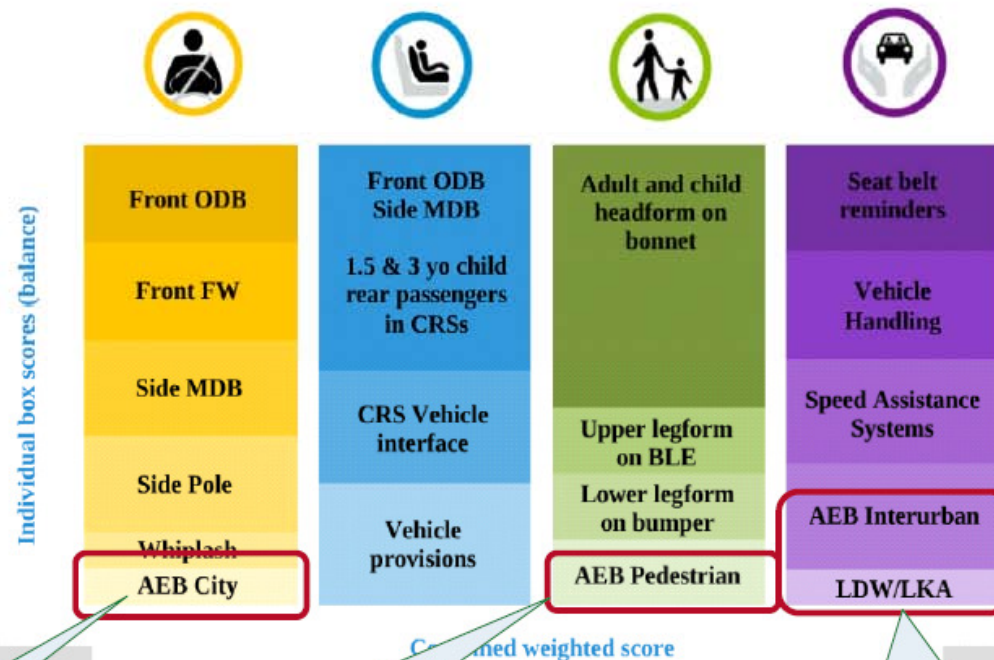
Individual box scores (balance)

Front ODB

Front FW

Side MDB

Side Pole

Whiplash

AEB City

Front ODB
Side MDB

1.5 & 3 yo child rear passengers in CRSs

CRS Vehicle interface

Vehicle provisions

Adult and child headform on bonnet

Upper legform on BLE

Lower legform on bumper

AEB Pedestrian

Seat belt reminders

Vehicle Handling

Speed Assistance Systems

AEB Interurban

LDW/LKA

C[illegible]ned weighted score